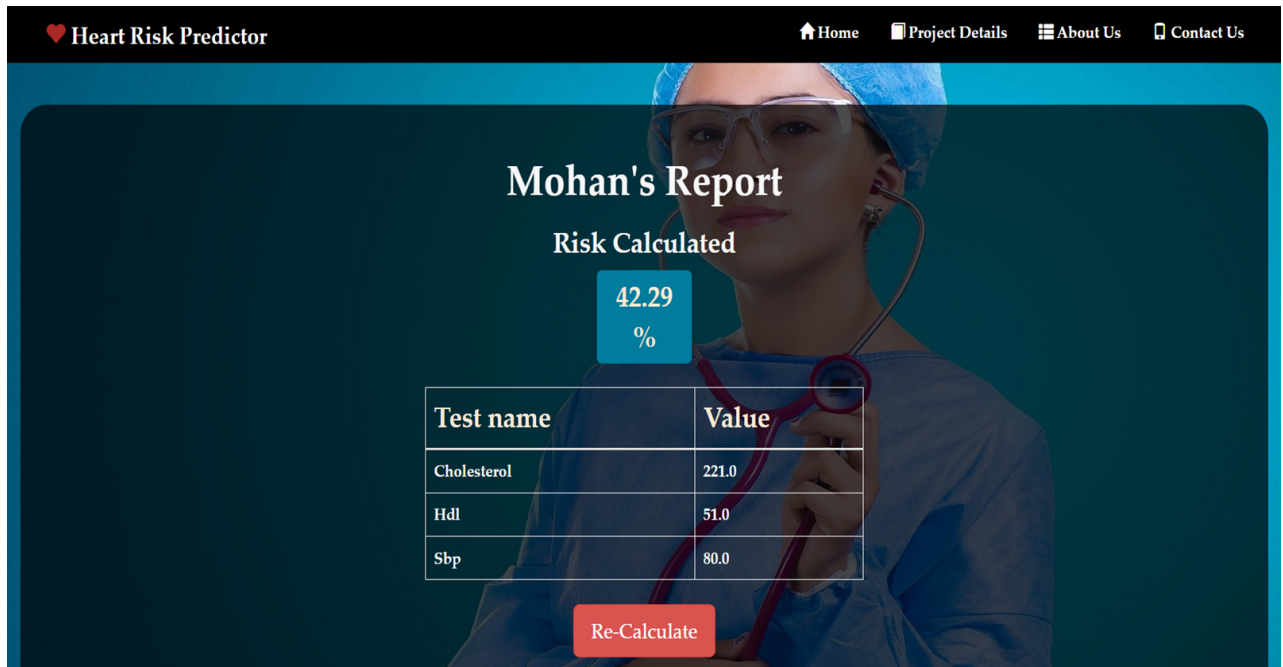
Heart Risk Predictor

Home Project Details About Us Contact Us

Mohan's Report

Risk Calculated

42.29 %

| Test name | Value |
|---|---|
| Cholesterol | 221.0 |
| Hdl | 51.0 |
| Sbp | 80.0 |

Re-Calculate